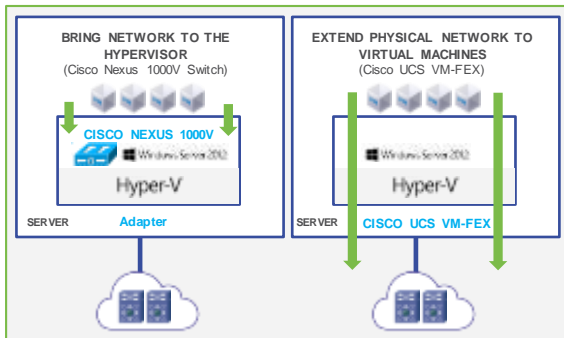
BRING NETWORK TO THE HYPERVISOR
(Cisco Nexus 1000V Switch)

CISCO NEXUS 1000V
Windows Server 2012
Hyper-V

SERVER
Adapter

EXTEND PHYSICAL NETWORK TO VIRTUAL MACHINES
(Cisco UCS VM-FEX)

Windows Server 2012
Hyper-V

SERVER
CISCO UCS VM-FEX